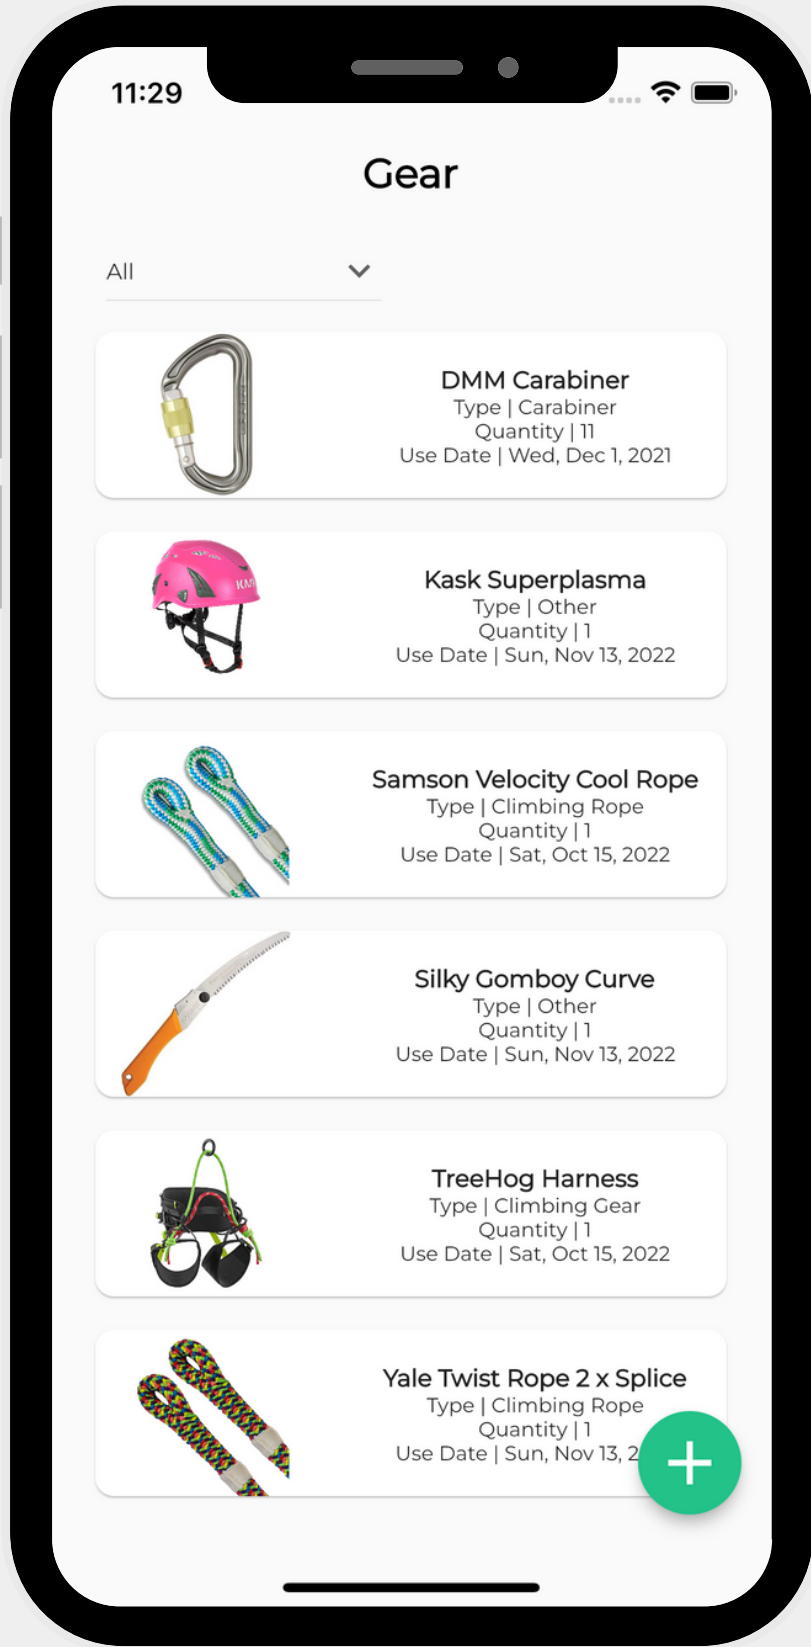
11:29

Gear

All

DMM Carabiner
Type | Carabiner
Quantity | 11
Use Date | Wed, Dec 1, 2021

Kask Superplasma
Type | Other
Quantity | 1
Use Date | Sun, Nov 13, 2022

Samson Velocity Cool Rope
Type | Climbing Rope
Quantity | 1
Use Date | Sat, Oct 15, 2022

Silky Gomboy Curve
Type | Other
Quantity | 1
Use Date | Sun, Nov 13, 2022

TreeHog Harness
Type | Climbing Gear
Quantity | 1
Use Date | Sat, Oct 15, 2022

Yale Twist Rope 2 x Splice
Type | Climbing Rope
Quantity | 1
Use Date | Sun, Nov 13, 2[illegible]

+